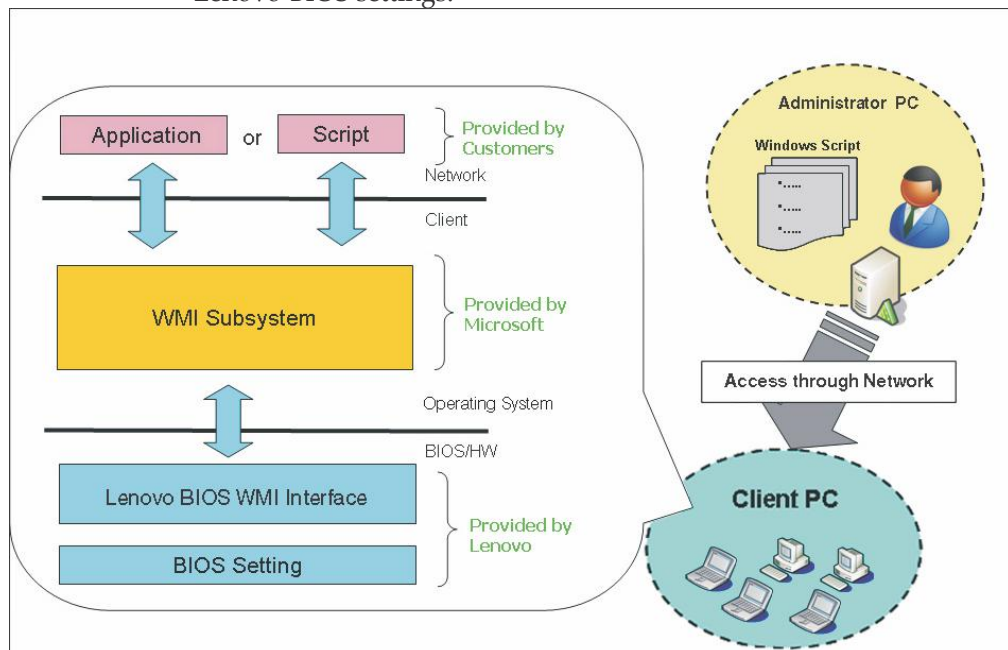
Lenovo BIOS settings.

Application or Script

Provided by Customers

Network

Client

WMI Subsystem

Provided by Microsoft

Operating System

BIOS/HW

Lenovo BIOS WMI Interface

BIOS Setting

Provided by Lenovo

Administrator PC

Windows Script

Access through Network

Client PC